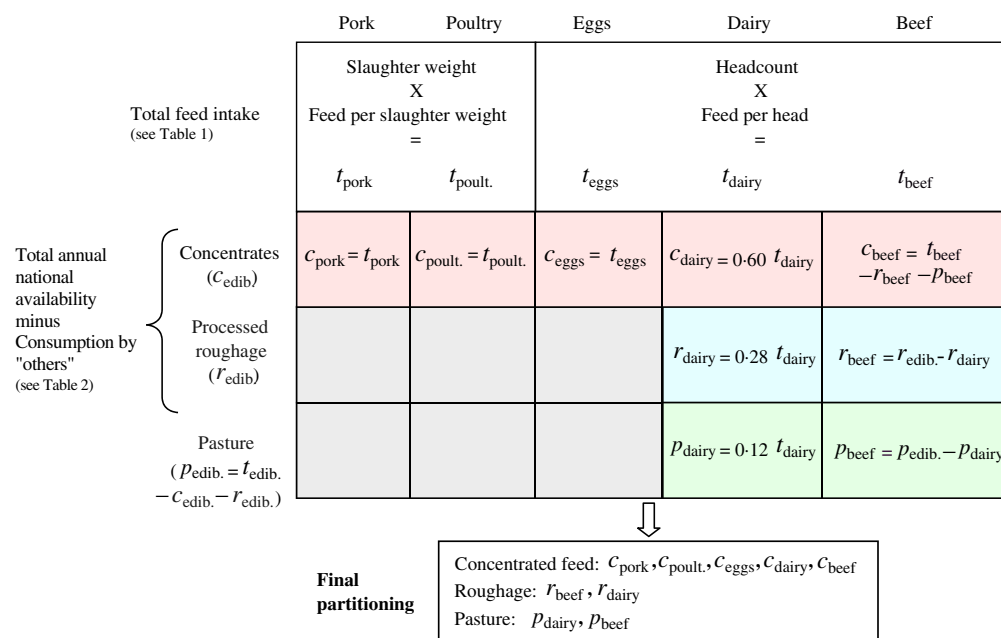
| | | Pork | Poultry | Eggs | Dairy | Beef |
|---|---|---|---|---|---|---|
| Total feed intake (see Table 1) | | Slaughter weight X Feed per slaughter weight = $t_{\text{pork}}$ | $t_{\text{poult.}}$ | Headcount X Feed per head = $t_{\text{eggs}}$ | $t_{\text{dairy}}$ | $t_{\text{beef}}$ |
| Total annual national availability minus Consumption by "others" (see Table 2) | Concentrates ($c_{\text{edib}}$) | $c_{\text{pork}} = t_{\text{pork}}$ | $c_{\text{poult.}} = t_{\text{poult.}}$ | $c_{\text{eggs}} = t_{\text{eggs}}$ | $c_{\text{dairy}} = 0{\cdot}60\ t_{\text{dairy}}$ | $c_{\text{beef}} = t_{\text{beef}} - r_{\text{beef}} - p_{\text{beef}}$ |
| | Processed roughage ($r_{\text{edib}}$) | | | | $r_{\text{dairy}} = 0{\cdot}28\ t_{\text{dairy}}$ | $r_{\text{beef}} = r_{\text{edib.}} - r_{\text{dairy}}$ |
| | Pasture ($p_{\text{edib.}} = t_{\text{edib.}} - c_{\text{edib.}} - r_{\text{edib.}}$) | | | | $p_{\text{dairy}} = 0{\cdot}12\ t_{\text{dairy}}$ | $p_{\text{beef}} = p_{\text{edib.}} - p_{\text{dairy}}$ |

Final partitioning

Concentrated feed: $c_{\text{pork}}, c_{\text{poult.}}, c_{\text{eggs}}, c_{\text{dairy}}, c_{\text{beef}}$
Roughage: $r_{\text{beef}}, r_{\text{dairy}}$
Pasture: $p_{\text{dairy}}, p_{\text{beef}}$